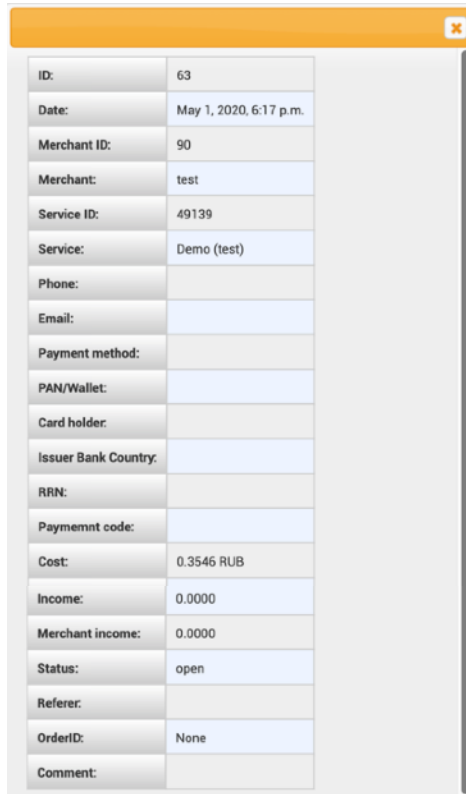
| | |
|---|---|
| ID: | 63 |
| Date: | May 1, 2020, 6:17 p.m. |
| Merchant ID: | 90 |
| Merchant: | test |
| Service ID: | 49139 |
| Service: | Demo (test) |
| Phone: | |
| Email: | |
| Payment method: | |
| PAN/Wallet: | |
| Card holder: | |
| Issuer Bank Country: | |
| RRN: | |
| Paymemnt code: | |
| Cost: | 0.3546 RUB |
| Income: | 0.0000 |
| Merchant income: | 0.0000 |
| Status: | open |
| Referer: | |
| OrderID: | None |
| Comment: | |